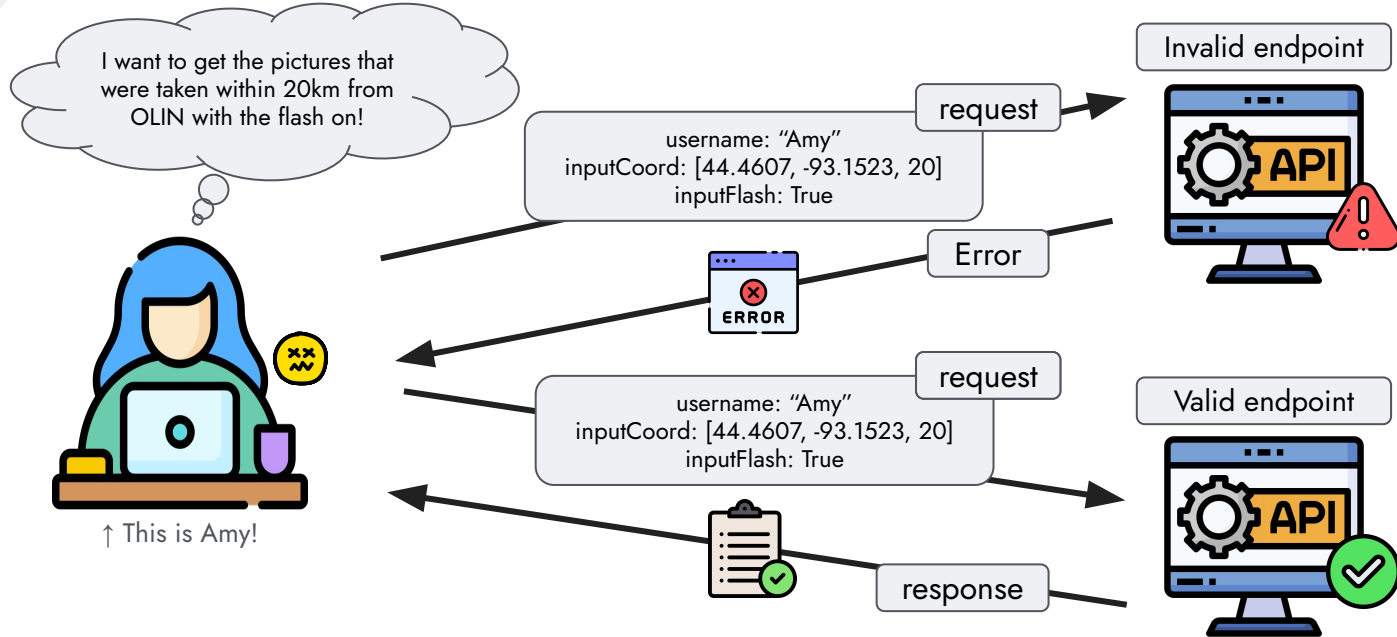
I want to get the pictures that were taken within 20km from OLIN with the flash on!

request

Invalid endpoint

username: "Amy"
inputCoord: [44.4607, -93.1523, 20]
inputFlash: True

API

Error

ERROR

request

Valid endpoint

username: "Amy"
inputCoord: [44.4607, -93.1523, 20]
inputFlash: True

API

↑ This is Amy!

response